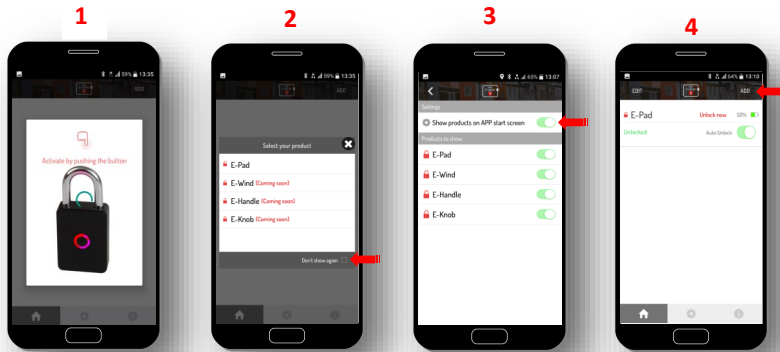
1

59% 13:35

ADD

Activate by pushing the button

2

59% 13:35

ADD

Select your product

E-Pad

E-Wind (Coming soon)

E-Handle (Coming soon)

E-Knob (Coming soon)

Don't show again

3

65% 13:07

Settings

Show products on APP start screen

Products to show

E-Pad

E-Wind

E-Handle

E-Knob

4

64% 13:10

EDIT

ADD

E-Pad

Unlock now 50%

Unlocked

Auto Unlock